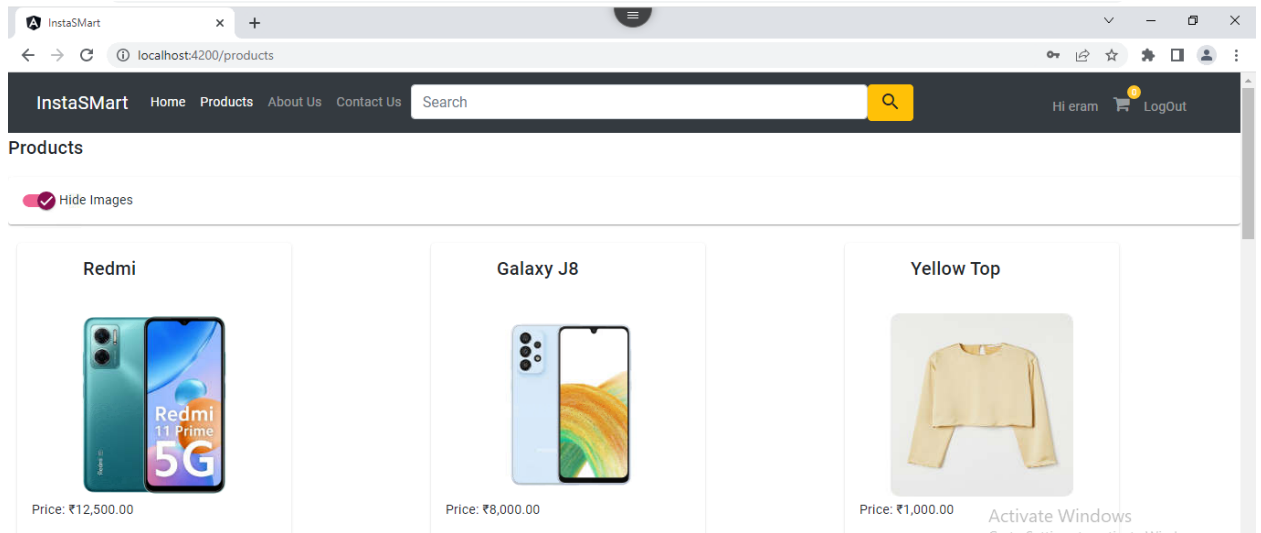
InstaSMart

localhost:4200/products

InstaSMart Home Products About Us Contact Us Search

Hi eram 0 LogOut

Products

Hide Images

Redmi

Redmi 11 Prime 5G

Price: ₹12,500.00

Galaxy J8

Price: ₹8,000.00

Yellow Top

Price: ₹1,000.00

Activate Windows
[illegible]